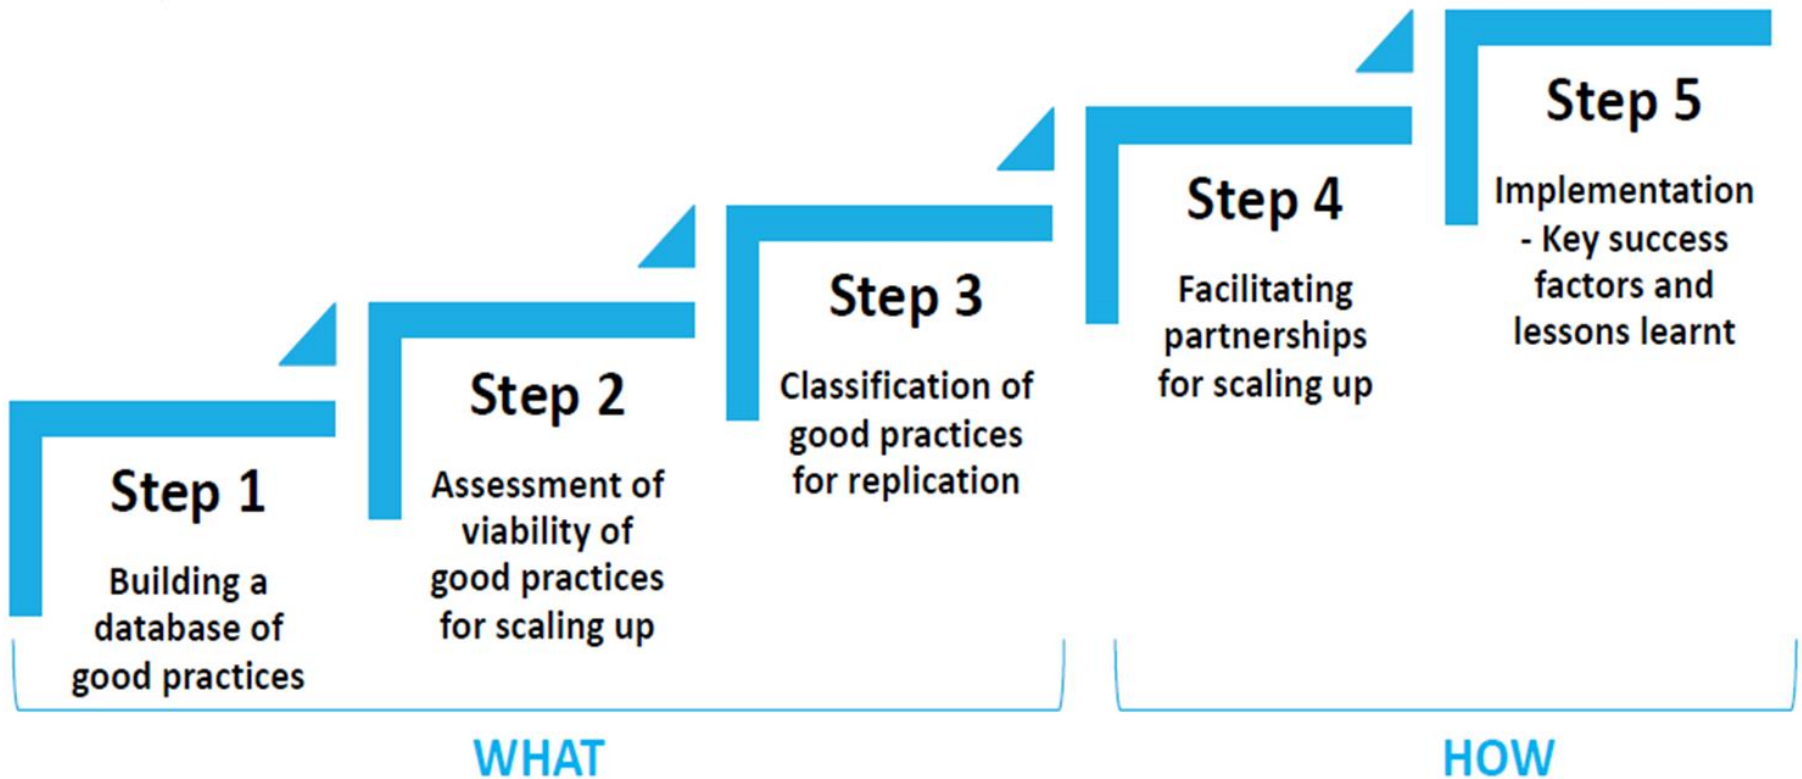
Step 1

Building a database of good practices

Step 2

Assessment of viability of good practices for scaling up

Step 3

Classification of good practices for replication

Step 4

Facilitating partnerships for scaling up

Step 5

Implementation - Key success factors and lessons learnt

WHAT

HOW